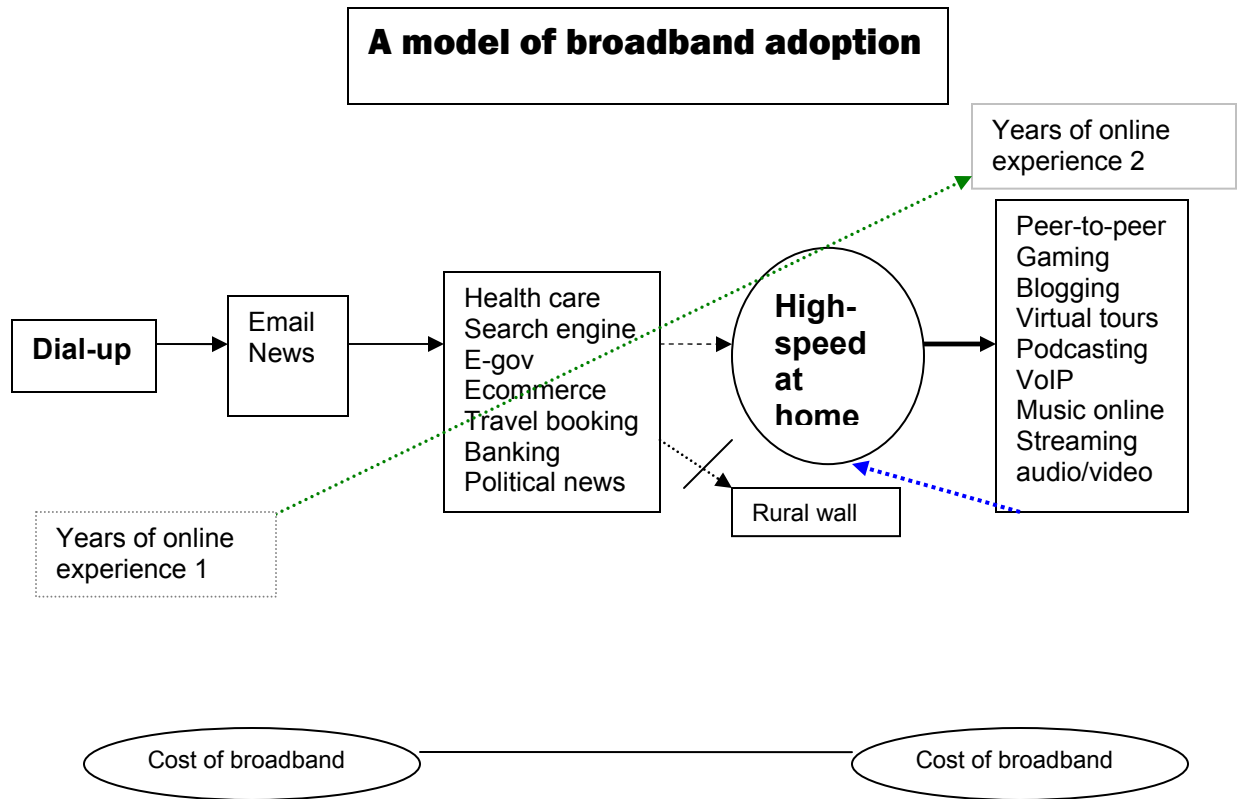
A model of broadband adoption

Years of online experience 2

Dial-up

Email
News

Health care
Search engine
E-gov
Ecommerce
Travel booking
Banking
Political news

High-speed at home

Peer-to-peer
Gaming
Blogging
Virtual tours
Podcasting
VoIP
Music online
Streaming audio/video

Rural wall

Years of online experience 1

Cost of broadband

Cost of broadband